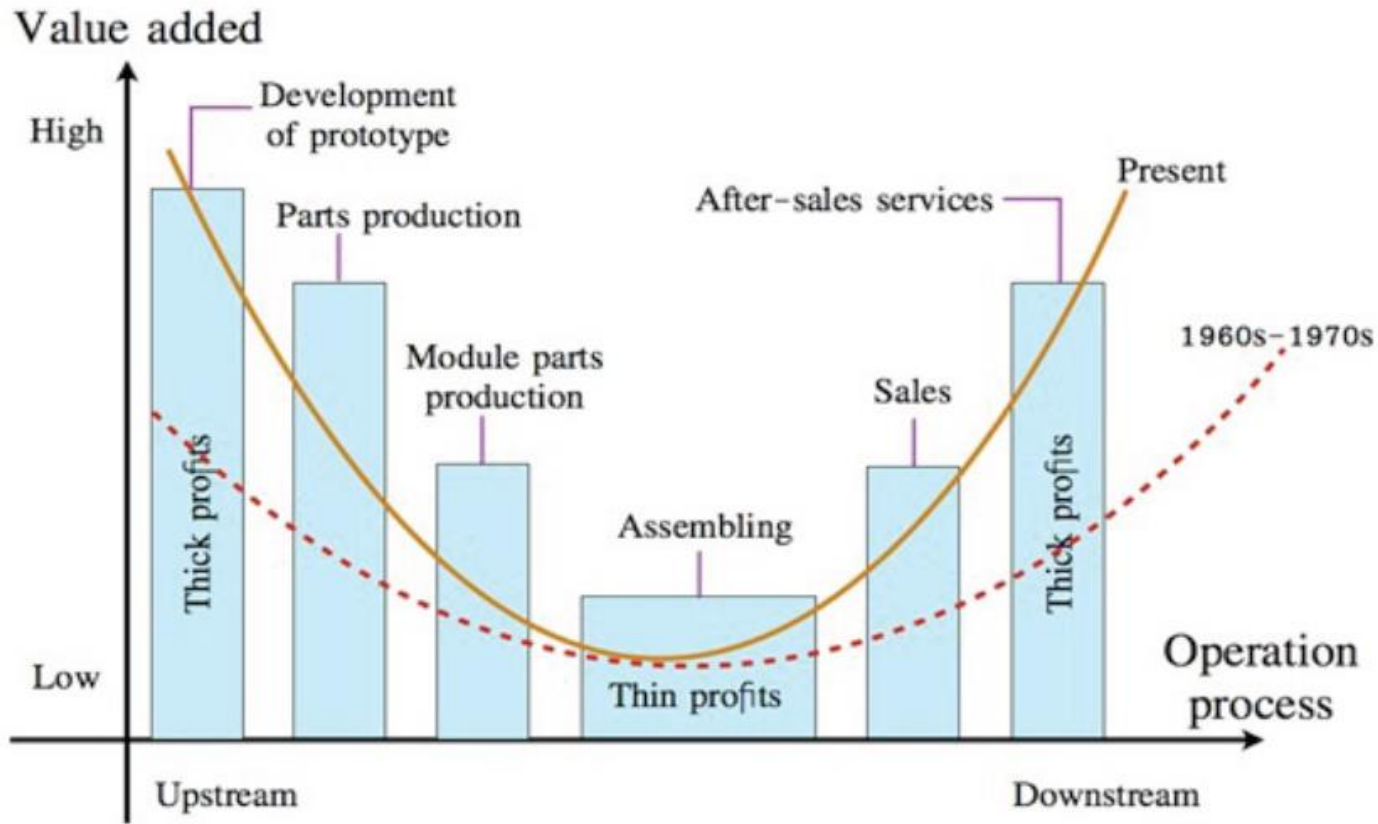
Value added

High

Low

Development of prototype

Parts production

Module parts production

Assembling

Sales

After-sales services

Present

1960s-1970s

Thick profits

Thin profits

Thick profits

Operation process

Upstream

Downstream